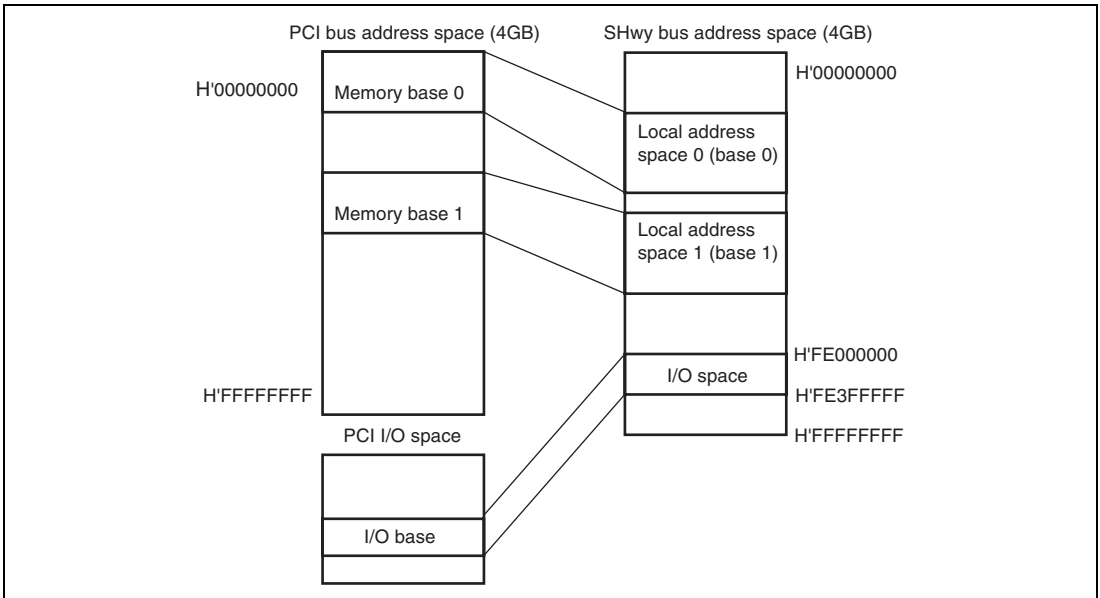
PCI bus address space (4GB)

H'00000000

Memory base 0

Memory base 1

H'FFFFFFFF

PCI I/O space

I/O base

SHwy bus address space (4GB)

H'00000000

Local address space 0 (base 0)

Local address space 1 (base 1)

H'FE000000

I/O space

H'FE3FFFFF

H'FFFFFFFF